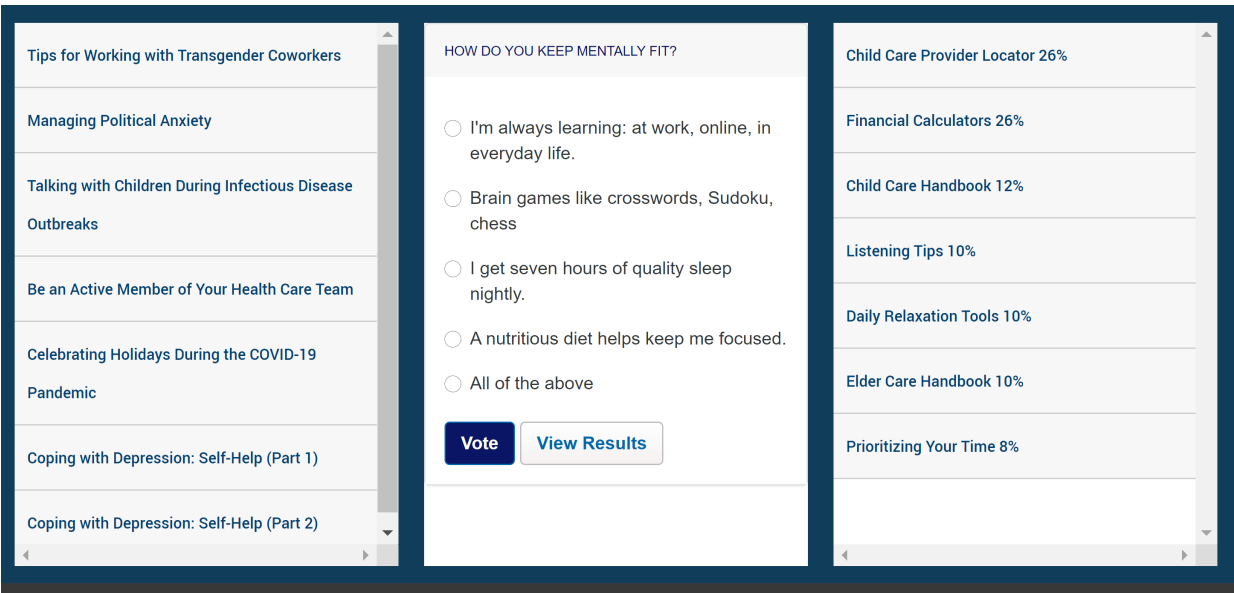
Tips for Working with Transgender Coworkers

Managing Political Anxiety

Talking with Children During Infectious Disease Outbreaks

Be an Active Member of Your Health Care Team

Celebrating Holidays During the COVID-19 Pandemic

Coping with Depression: Self-Help (Part 1)

Coping with Depression: Self-Help (Part 2)

HOW DO YOU KEEP MENTALLY FIT?

I'm always learning: at work, online, in everyday life.

Brain games like crosswords, Sudoku, chess

I get seven hours of quality sleep nightly.

A nutritious diet helps keep me focused.

All of the above

Vote

View Results

Child Care Provider Locator 26%

Financial Calculators 26%

Child Care Handbook 12%

Listening Tips 10%

Daily Relaxation Tools 10%

Elder Care Handbook 10%

Prioritizing Your Time 8%